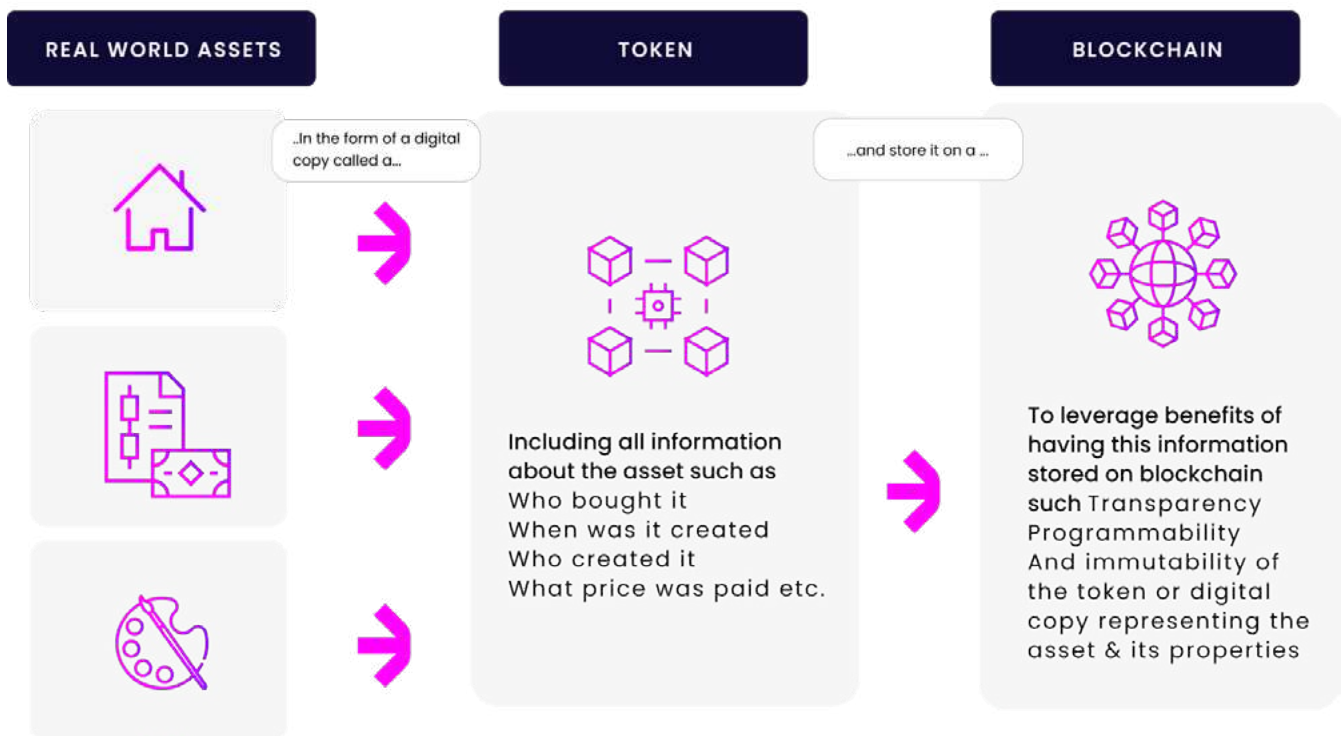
REAL WORLD ASSETS

TOKEN

BLOCKCHAIN

..In the form of a digital copy called a...

...and store it on a ...

Including all information about the asset such as
Who bought it
When was it created
Who created it
What price was paid etc.

To leverage benefits of having this information stored on blockchain such Transparency
Programmability
And immutability of the token or digital copy representing the asset & its properties